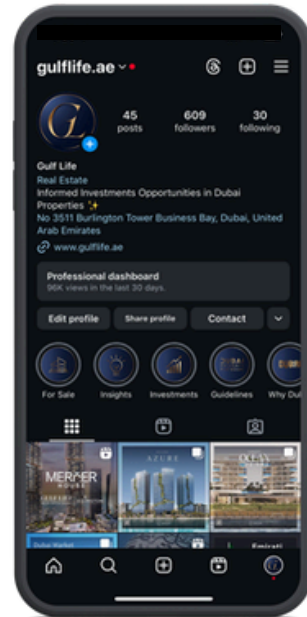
gulflife.ae

45 posts
609 followers
30 following

Gulf Life
Real Estate
Informed Investments Opportunities in Dubai Properties ✨
No 3511 Burlington Tower Business Bay, Dubai, United Arab Emirates
www.gulflife.ae

Professional dashboard
96K views in the last 30 days.

Edit profile
Share profile
Contact

For Sale
Insights
Investments
Guidelines
Why Du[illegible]

MERAKER
AZURE
Dubai Market
Emirati